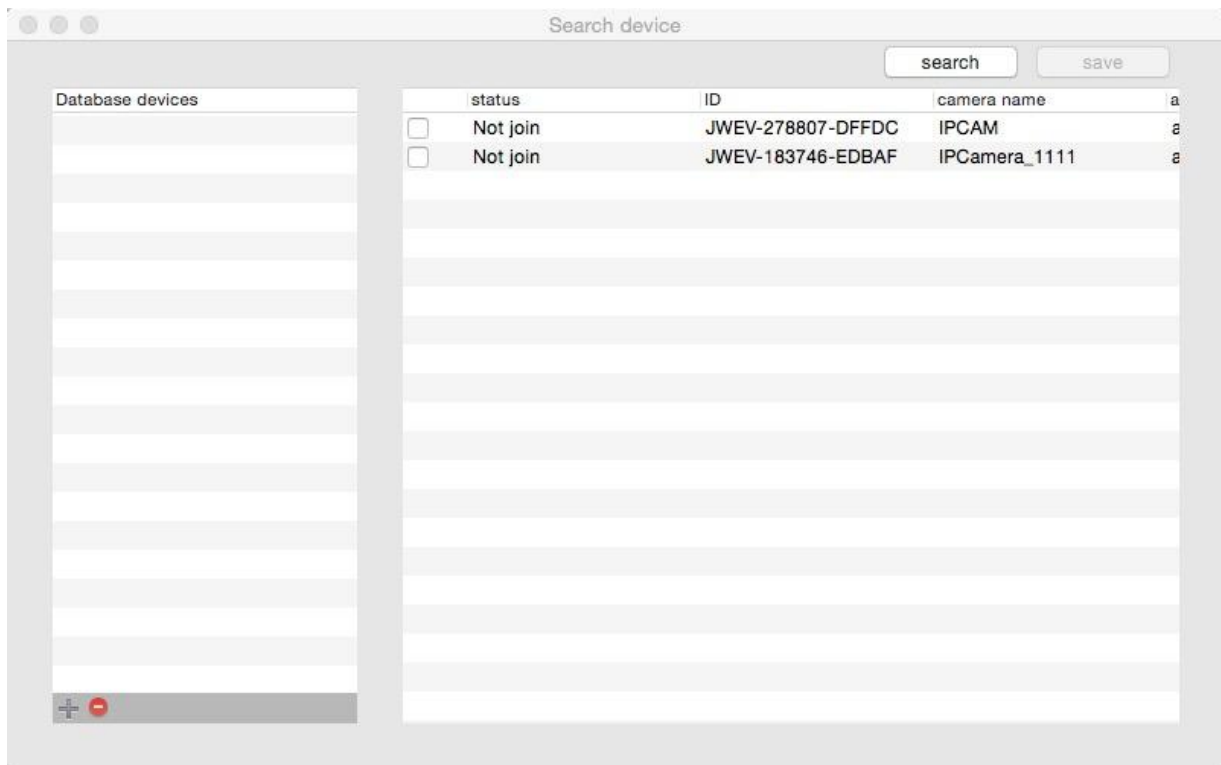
Search device

search save

Database devices

| | status | ID | camera name | a |
|---|---|---|---|---|
| | Not join | JWEV-278807-DFFDC | IPCAM | a |
| | Not join | JWEV-183746-EDBAF | IPCamera_1111 | a |